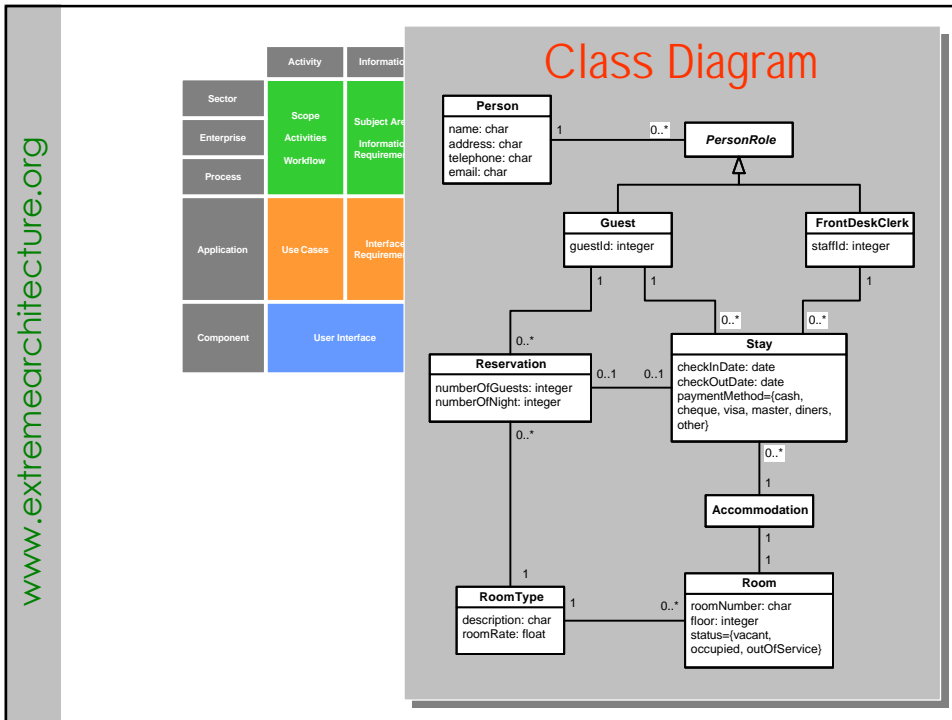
www.extremearchitecture.org

| | Activity | Informatio |
|---|---|---|
| Sector | Scope Activities Workflow | Subject Are Informatio Requireme |
| Enterprise | | |
| Process | | |
| Application | Use Cases | Interface Requireme |
| Component | User Interface | |

Class Diagram

Person
name: char
address: char
telephone: char
email: char

1
0..*

PersonRole

Guest
guestId: integer

FrontDeskClerk
staffId: integer

1
1
1

0..*
0..*
0..*

Reservation
numberOfGuests: integer
numberOfNight: integer

0..1
0..1

Stay
checkInDate: date
checkOutDate: date
paymentMethod={cash, cheque, visa, master, diners, other}

0..*
0..*
1

Accommodation

1
1

1

RoomType
description: char
roomRate: float

1
0..*

Room
roomNumber: char
floor: integer
status={vacant, occupied, outOfService}